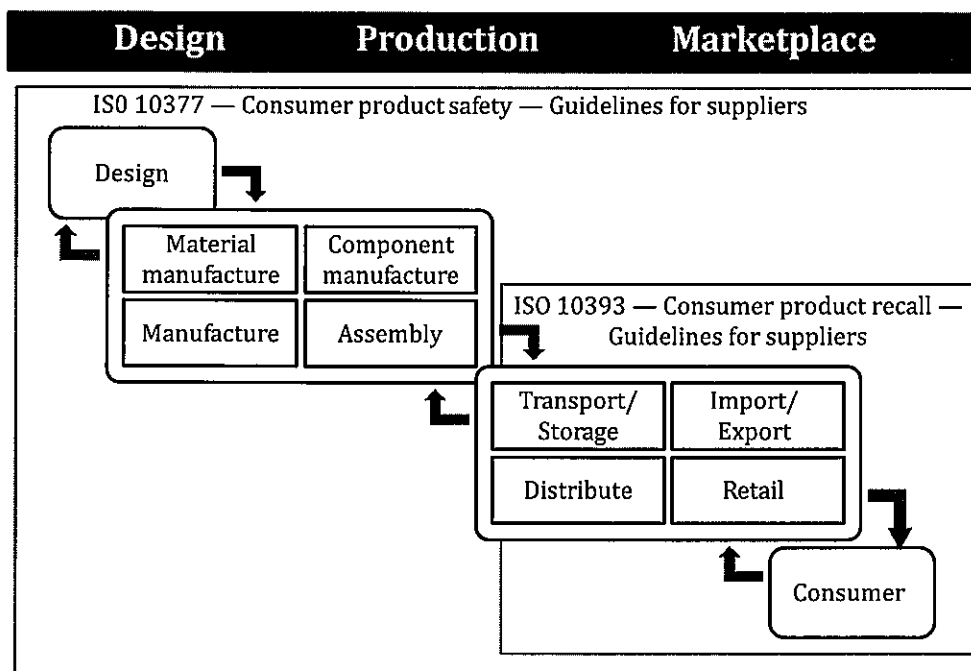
Design Production Marketplace

ISO 10377 — Consumer product safety — Guidelines for suppliers

Design

Material manufacture

Component manufacture

Manufacture

Assembly

ISO 10393 — Consumer product recall — Guidelines for suppliers

Transport/ Storage

Import/ Export

Distribute

Retail

Consumer